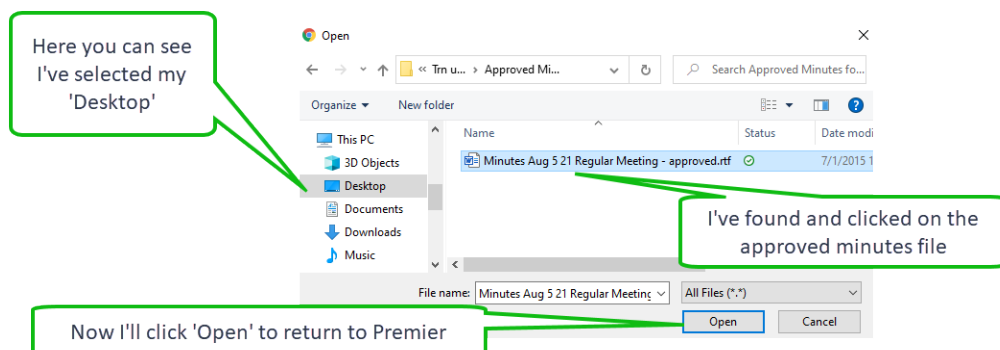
Here you can see I've selected my 'Desktop'

Open

« Trn u... › Approved Mi...

Search Approved Minutes fo...

Organize ▾

New folder

This PC

3D Objects

Desktop

Documents

Downloads

Music

Name

Status

Date modi

Minutes Aug 5 21 Regular Meeting - approved.rtf

7/1/2015 1

I've found and clicked on the approved minutes file

File name: Minutes Aug 5 21 Regular Meeting

All Files (*.*)

Open

Cancel

Now I'll click 'Open' to return to Premier